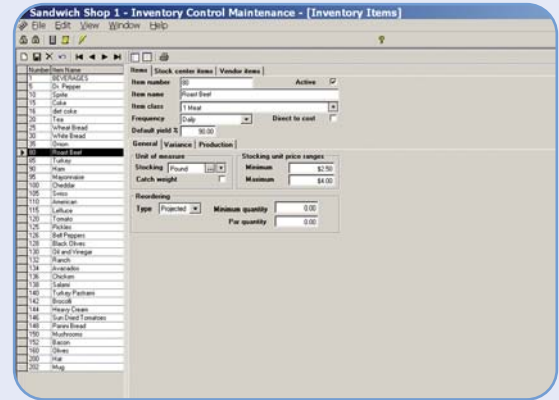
Sandwich Shop 1 - Inventory Control Maintenance - [Inventory Items]

File Edit View Window Help

| Number | Item Name |
|---|---|
| 1 | BEVERAGES |
| 5 | Dr. Pepper |
| 10 | Sprite |
| 15 | Coke |
| 16 | diet coke |
| 20 | Tea |
| 25 | Wheat Bread |
| 30 | White Bread |
| 35 | Green |
| 80 | Roast Beef |
| 85 | Turkey |
| 90 | Ham |
| 95 | Mayonnaise |
| 100 | Cheddar |
| 105 | Swiss |
| 110 | American |
| 115 | Lettuce |
| 120 | Tomato |
| 125 | Pickles |
| 126 | Bell Peppers |
| 128 | Black Olives |
| 130 | Oil and Vinegar |
| 132 | Ranch |
| 134 | Avacados |
| 136 | Chicken |
| 138 | Salami |
| 140 | Turkey Pastrami |
| 142 | Broccoli |
| 144 | Heavy Cream |
| 146 | Sun Dried Tomatoes |
| 148 | Panini Bread |
| 150 | Mushrooms |
| 152 | Bacon |
| 160 | Olives |
| 200 | Hat |
| 202 | Mug |

Items | Stock center items | Vendor items

Item number 80
Active
Item name Roast Beef
Item class 1 Meat
Frequency Daily
Direct to cost
Default yield % 90.00

General | Variance | Production

Unit of measure
Stocking Pound
Catch weight

Stocking unit price ranges
Minimum $2.50
Maximum $4.00

Reordering
Type Projected
Minimum quantity 0.00
Par quantity 0.00